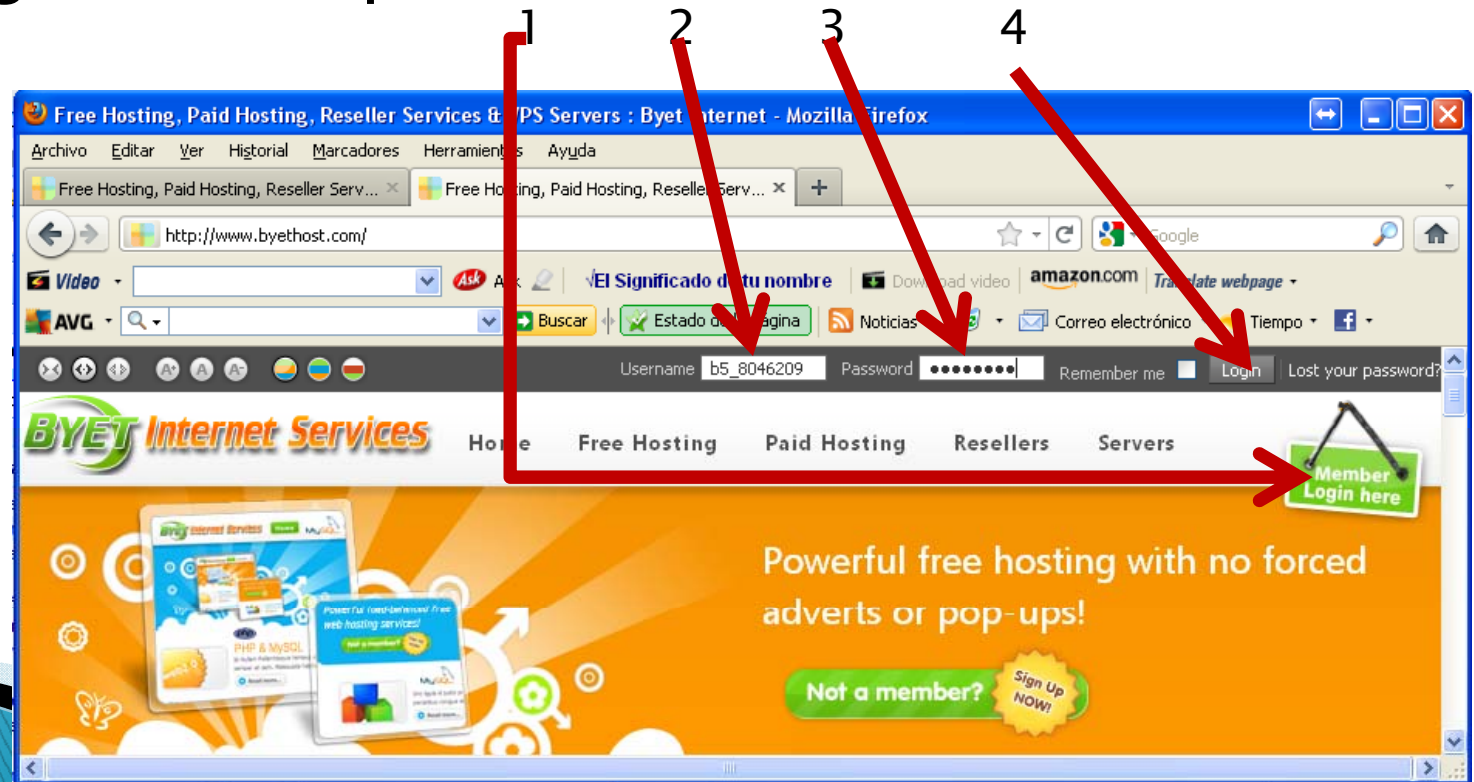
1 2 3 4

Free Hosting, Paid Hosting, Reseller Services & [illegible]PS Servers : Byet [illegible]nternet - Mozilla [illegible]irefox

Archivo Editar Ver Historial Marcadores Herramien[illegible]s Ayuda

Free Hosting, Paid Hosting, Reseller Serv... × Free Ho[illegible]ting, Paid Hosting, Reseller Serv... × +

http://www.byethost.com/

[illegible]oogle

Video

A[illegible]k

El Significado d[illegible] tu nombre

Dow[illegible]oad video

amazon.com Tra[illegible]late webpage

AVG Buscar Estado d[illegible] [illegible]agina Noticias Correo electrónico Tiempo

Username b5_8046209 Password ●●●●●●●● Remember me Login Lost your password?

BYET Internet Services Ho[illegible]e Free Hosting Paid Hosting Resellers Servers

Member Login here

Powerful free hosting with no forced adverts or pop-ups!

Not a member? Sign Up NOW!

PHP & MySQL

Powerful feature-enhanced free web hosting services!

Not a member?